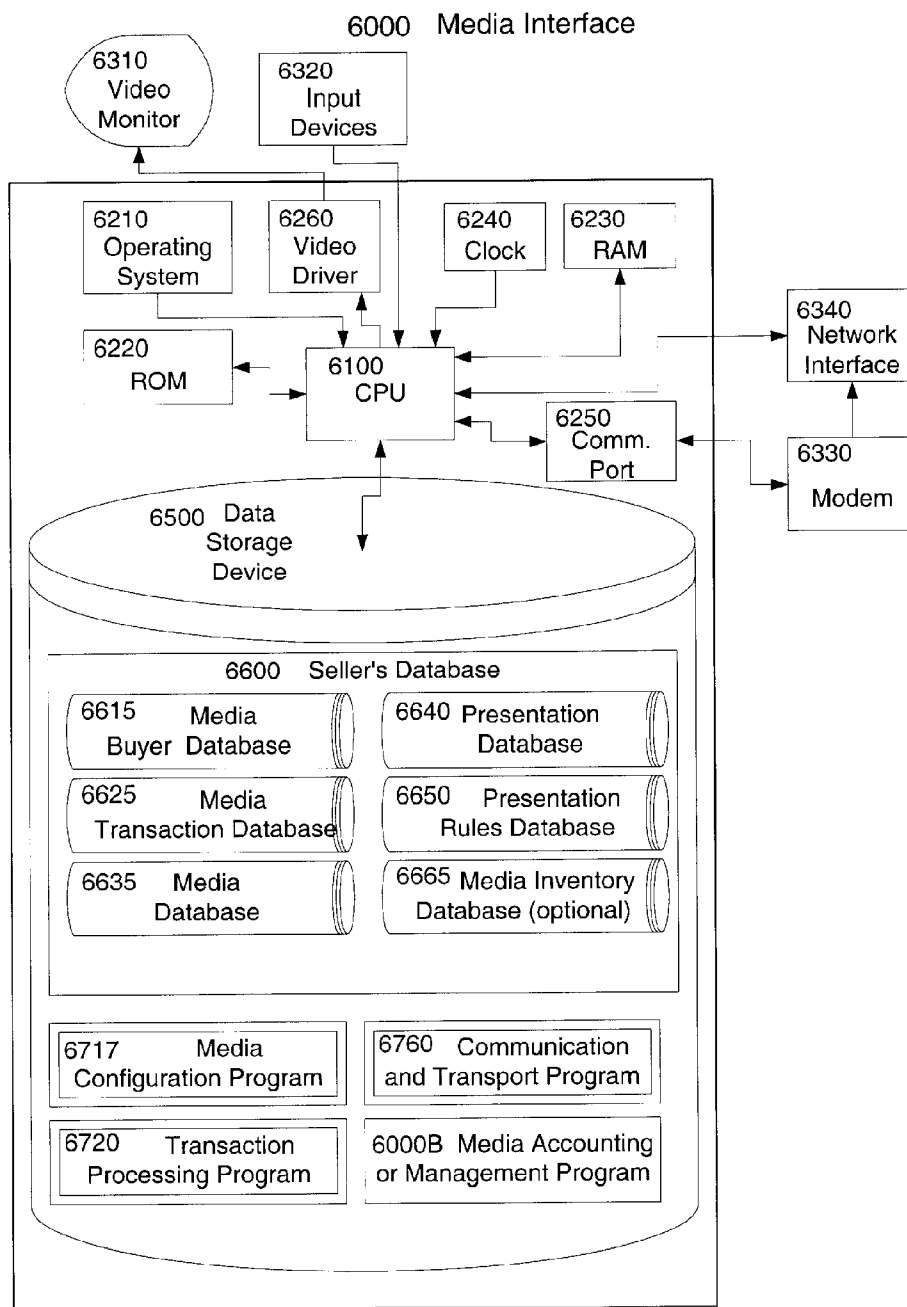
6000 Media Interface

6310 Video Monitor

6320 Input Devices

6210 Operating System

6260 Video Driver

6240 Clock

6230 RAM

6340 Network Interface

6220 ROM

6100 CPU

6250 Comm. Port

6330 Modem

6500 Data Storage Device

6600 Seller's Database

6615 Media Buyer Database

6640 Presentation Database

6625 Media Transaction Database

6650 Presentation Rules Database

6635 Media Database

6665 Media Inventory Database (optional)

6717 Media Configuration Program

6760 Communication and Transport Program

6720 Transaction Processing Program

6000B Media Accounting or Management Program